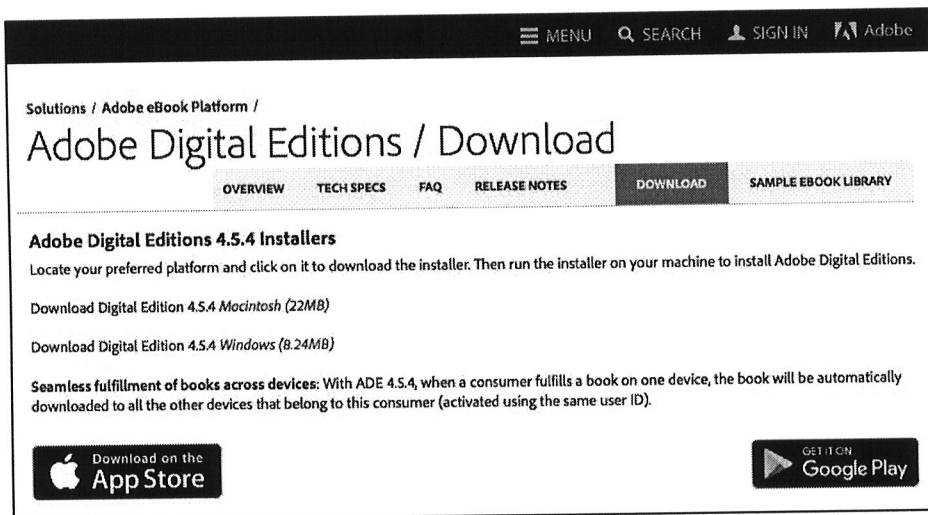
MENU SEARCH SIGN IN Adobe

Solutions / Adobe eBook Platform /

Adobe Digital Editions / Download

OVERVIEW TECH SPECS FAQ RELEASE NOTES DOWNLOAD SAMPLE EBOOK LIBRARY

Adobe Digital Editions 4.5.4 Installers

Locate your preferred platform and click on it to download the installer. Then run the installer on your machine to install Adobe Digital Editions.

Download Digital Edition 4.5.4 Macintosh (22MB)

Download Digital Edition 4.5.4 Windows (8.24MB)

Seamless fulfillment of books across devices: With ADE 4.5.4, when a consumer fulfills a book on one device, the book will be automatically downloaded to all the other devices that belong to this consumer (activated using the same user ID).

Download on the App Store

GET IT ON Google Play